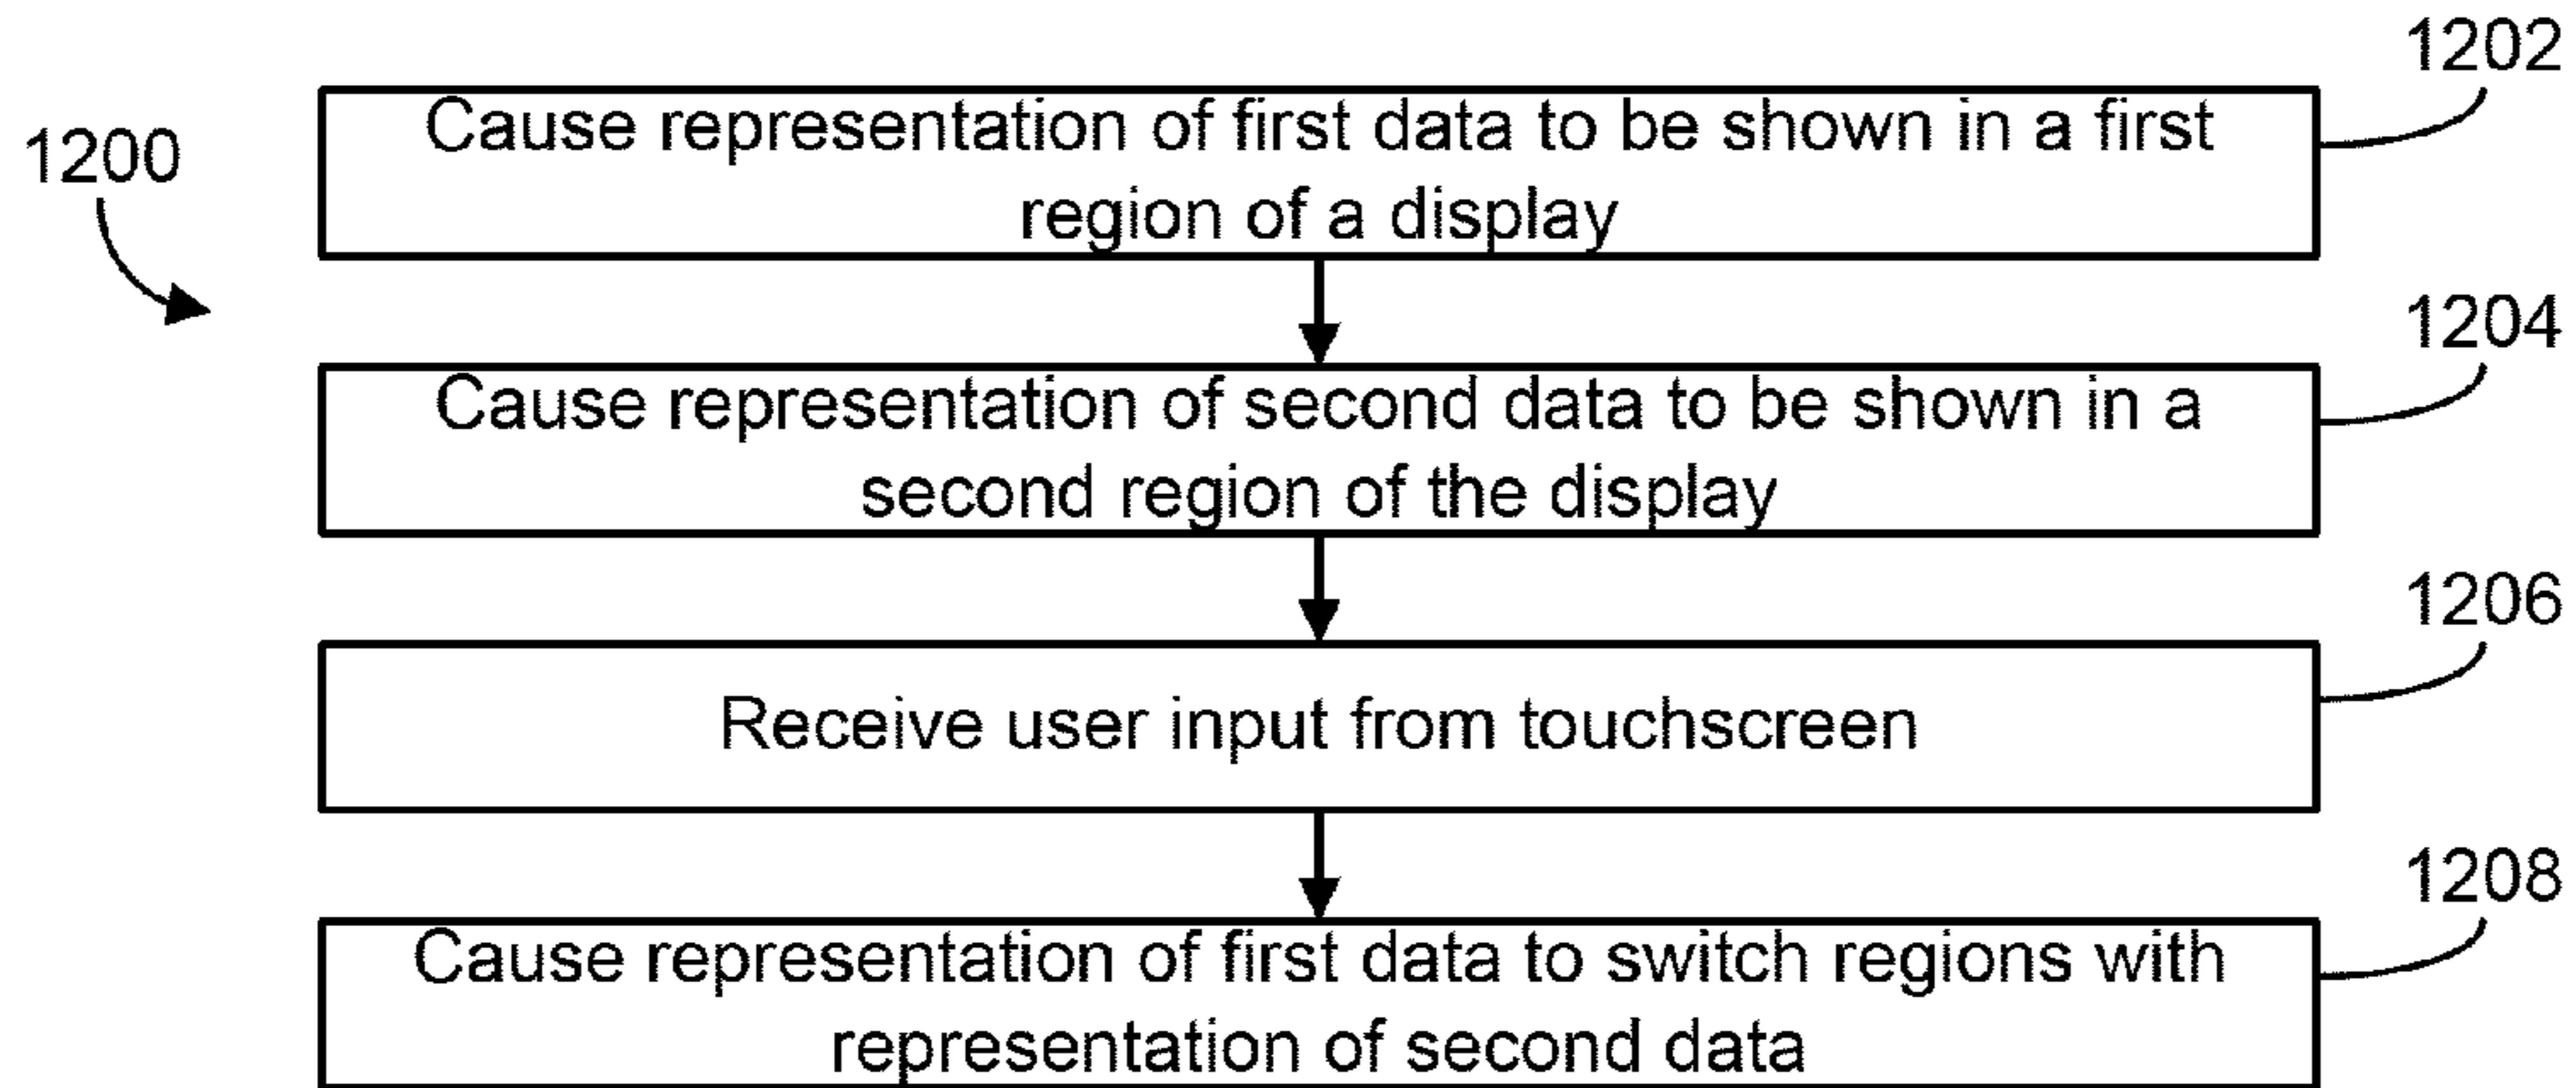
1200

1202

Cause representation of first data to be shown in a first region of a display

1204

Cause representation of second data to be shown in a second region of the display

1206

Receive user input from touchscreen

1208

Cause representation of first data to switch regions with representation of second data